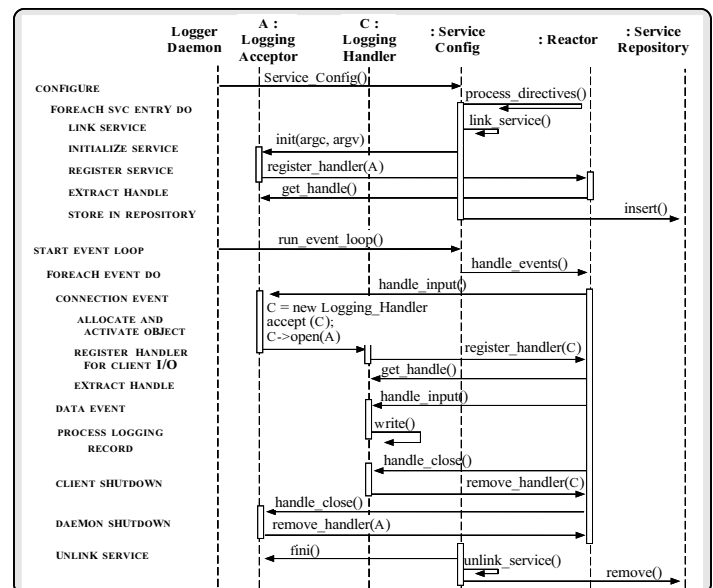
Logger Daemon

A : Logging Acceptor

C : Logging Handler

: Service Config

: Reactor

: Service Repository

CONFIGURE

Service_Config()

process_directives()

FOREACH SVC ENTRY DO

LINK SERVICE

link_service()

INITIALIZE SERVICE

init(argc, argv)

REGISTER SERVICE

register_handler(A)

EXTRACT HANDLE

get_handle()

STORE IN REPOSITORY

insert()

START EVENT LOOP

run_event_loop()

FOREACH EVENT DO

handle_events()

CONNECTION EVENT

handle_input()

ALLOCATE AND ACTIVATE OBJECT

C = new Logging_Handler
accept (C);
C->open(A)

REGISTER HANDLER FOR CLIENT I/O

register_handler(C)

EXTRACT HANDLE

get_handle()

DATA EVENT

handle_input()

PROCESS LOGGING RECORD

write()

handle_close()

CLIENT SHUTDOWN

remove_handler(C)

handle_close()

DAEMON SHUTDOWN

remove_handler(A)

UNLINK SERVICE

fini()

unlink_service()

remove()